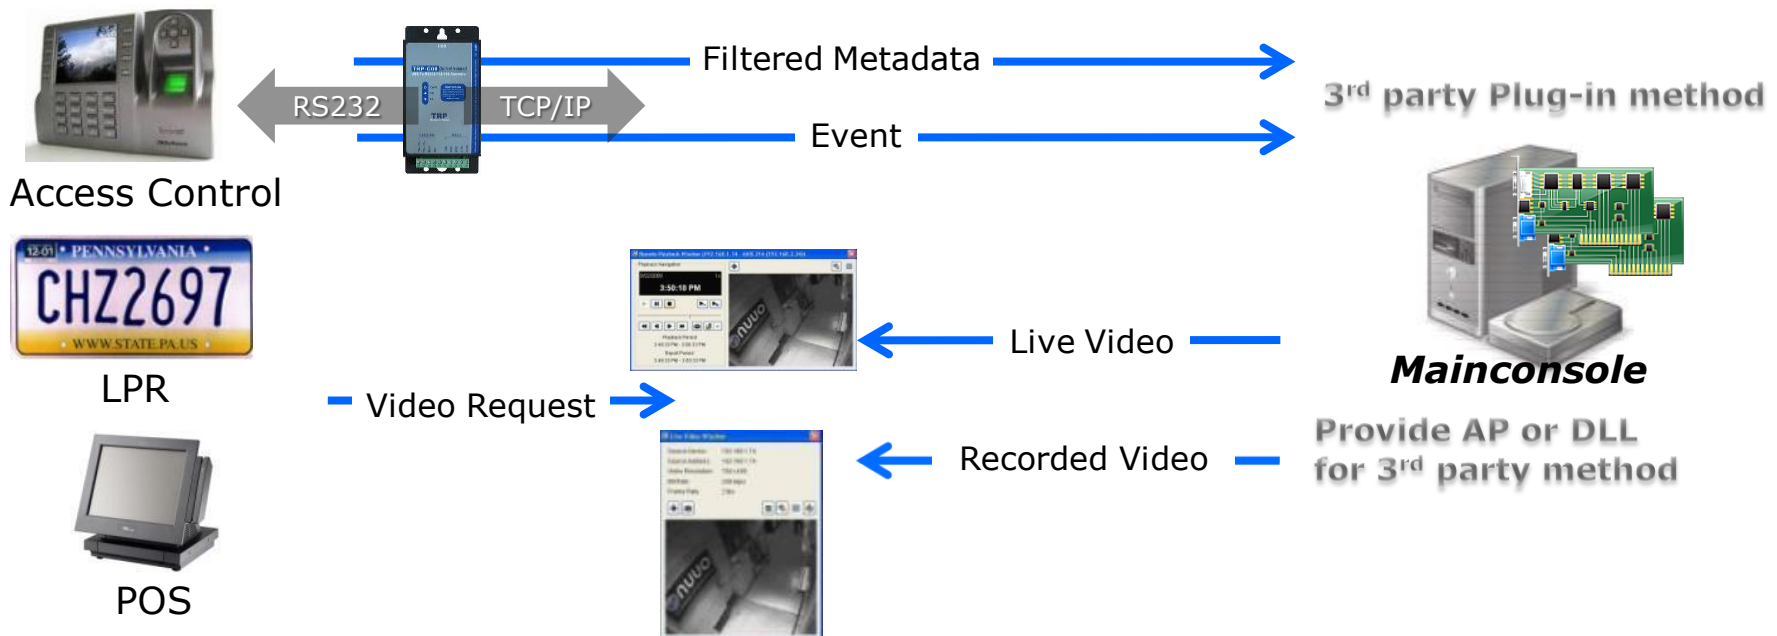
Access Control

RS232

TCP/IP

Filtered Metadata

Event

3rd party Plug-in method

12-01 PENNSYLVANIA

CHZ2697

WWW.STATE.PA.US

LPR

3:50:18 PM

nuuo

Live Video

Mainconsole

Video Request

Recorded Video

Provide AP or DLL for 3rd party method

nuuo

POS